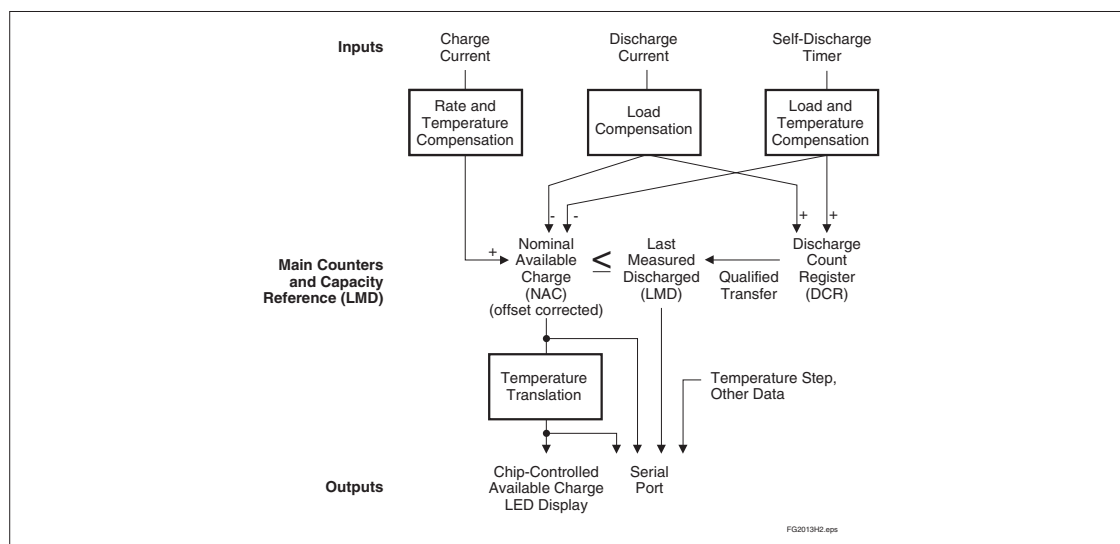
Inputs

Charge Current

Discharge Current

Self-Discharge Timer

Rate and Temperature Compensation

Load Compensation

Load and Temperature Compensation

-

-

+

+

+

Main Counters and Capacity Reference (LMD)

Nominal Available Charge (NAC) (offset corrected)

$\leq$

Last Measured Discharged (LMD)

Qualified Transfer

Discharge Count Register (DCR)

Temperature Translation

Temperature Step, Other Data

Outputs

Chip-Controlled Available Charge LED Display

Serial Port

FG2013H2.eps